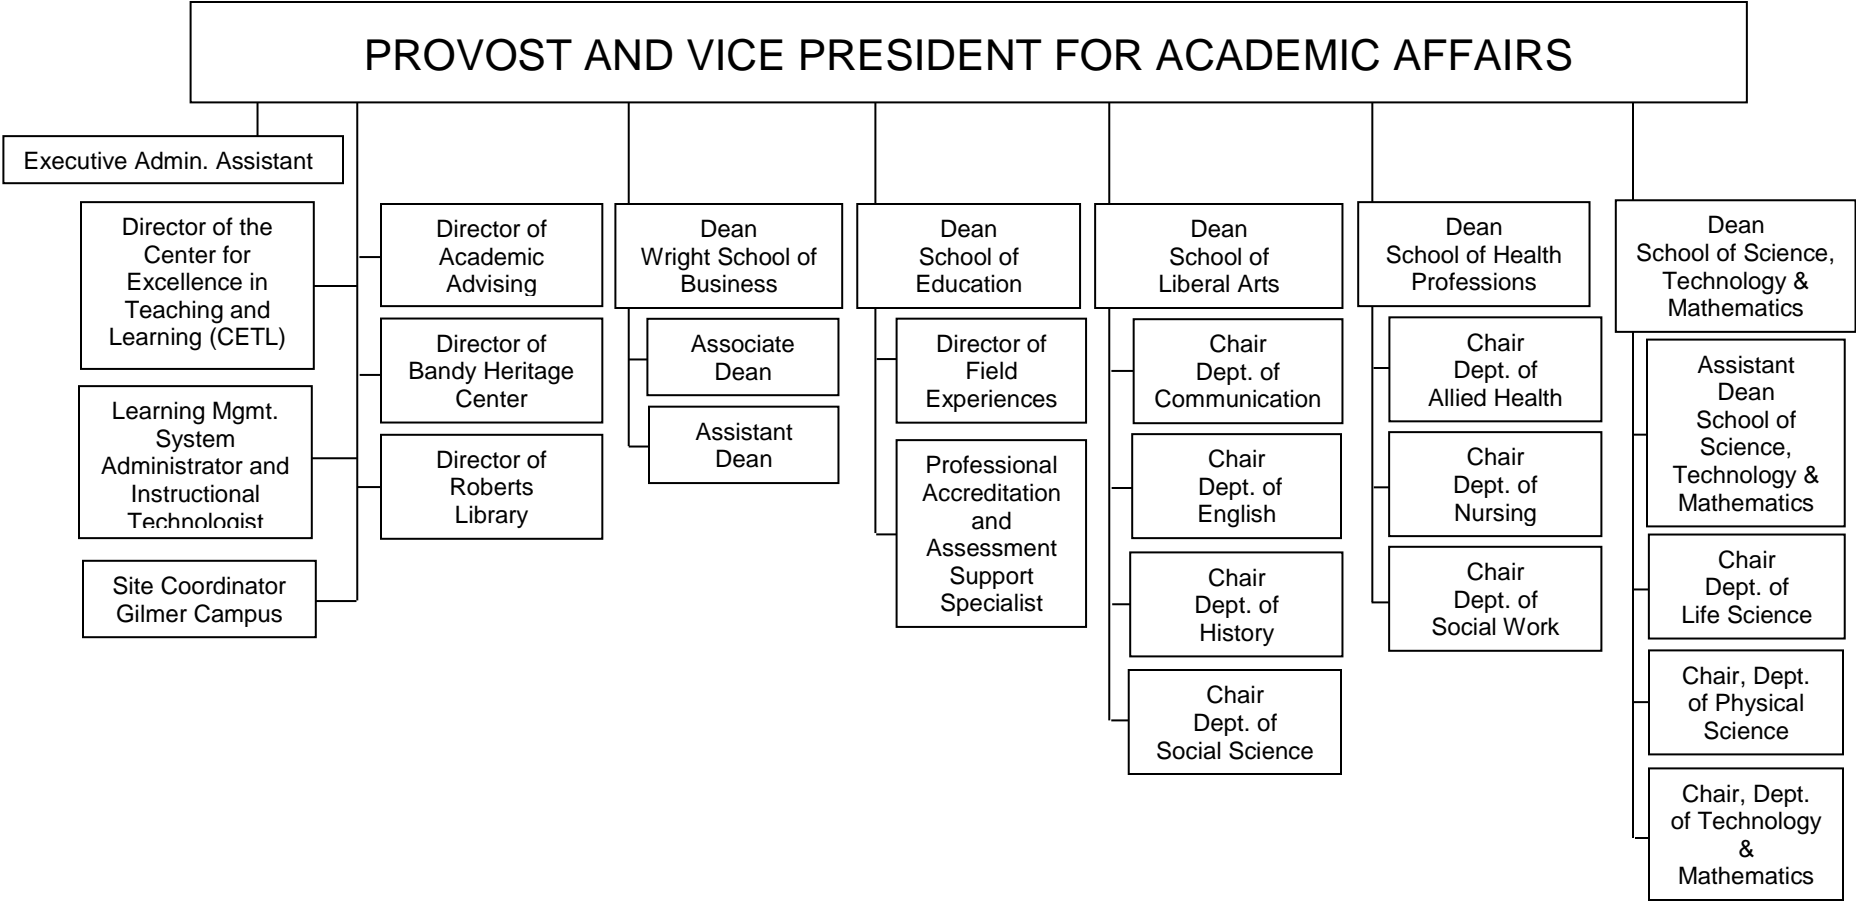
PROVOST AND VICE PRESIDENT FOR ACADEMIC AFFAIRS

Executive Admin. Assistant

Director of the Center for Excellence in Teaching and Learning (CETL)

Learning Mgmt. System Administrator and Instructional Technologist

Site Coordinator Gilmer Campus

Director of Academic Advising

Director of Bandy Heritage Center

Director of Roberts Library

Dean Wright School of Business

Associate Dean

Assistant Dean

Dean School of Education

Director of Field Experiences

Professional Accreditation and Assessment Support Specialist

Dean School of Liberal Arts

Chair Dept. of Communication

Chair Dept. of English

Chair Dept. of History

Chair Dept. of Social Science

Dean School of Health Professions

Chair Dept. of Allied Health

Chair Dept. of Nursing

Chair Dept. of Social Work

Dean School of Science, Technology & Mathematics

Assistant Dean School of Science, Technology & Mathematics

Chair Dept. of Life Science

Chair, Dept. of Physical Science

Chair, Dept. of Technology & Mathematics